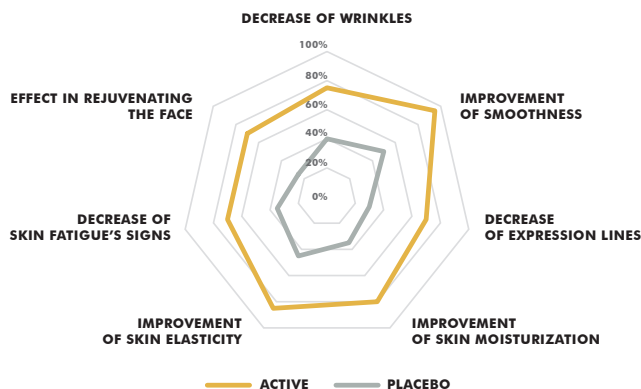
DECREASE OF WRINKLES

100%
80%
60%
40%
20%
0%

IMPROVEMENT OF SMOOTHNESS

DECREASE OF EXPRESSION LINES

IMPROVEMENT OF SKIN MOISTURIZATION

IMPROVEMENT OF SKIN ELASTICITY

DECREASE OF SKIN FATIGUE'S SIGNS

EFFECT IN REJUVENATING THE FACE

ACTIVE PLACEBO